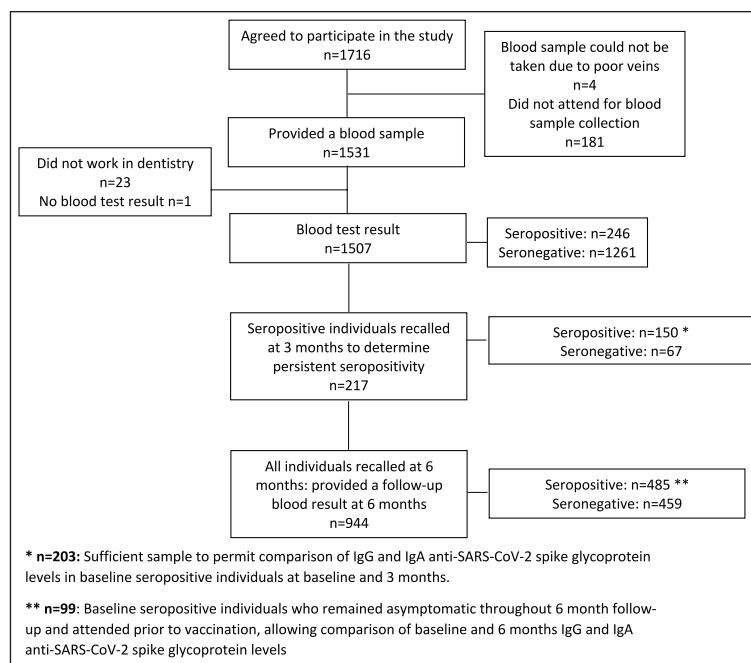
Agreed to participate in the study
n=1716

Blood sample could not be taken due to poor veins
n=4
Did not attend for blood sample collection
n=181

Provided a blood sample
n=1531

Did not work in dentistry
n=23
No blood test result n=1

Blood test result
n=1507

Seropositive: n=246
Seronegative: n=1261

Seropositive individuals recalled at 3 months to determine persistent seropositivity
n=217

Seropositive: n=150 *
Seronegative: n=67

All individuals recalled at 6 months: provided a follow-up blood result at 6 months
n=944

Seropositive: n=485 **
Seronegative: n=459

* n=203: Sufficient sample to permit comparison of IgG and IgA anti-SARS-CoV-2 spike glycoprotein levels in baseline seropositive individuals at baseline and 3 months.

** n=99: Baseline seropositive individuals who remained asymptomatic throughout 6 month follow-up and attended prior to vaccination, allowing comparison of baseline and 6 months IgG and IgA anti-SARS-CoV-2 spike glycoprotein levels